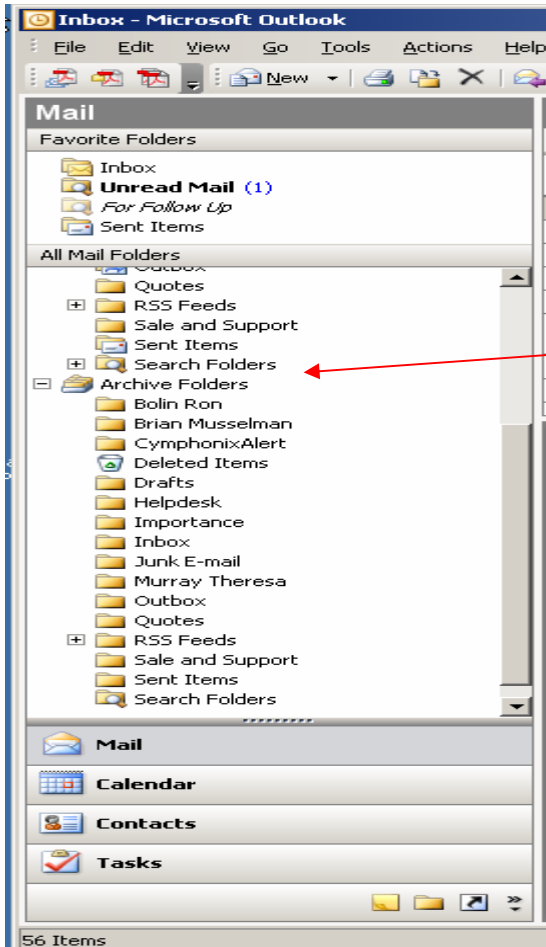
Inbox - Microsoft Outlook

File Edit View Go Tools Actions Help

New

Mail

Favorite Folders

Inbox
Unread Mail (1)
For Follow Up
Sent Items

All Mail Folders

Outbox
Quotes
RSS Feeds
Sale and Support
Sent Items
Search Folders
Archive Folders
Bolin Ron
Brian Musselman
CymphonixAlert
Deleted Items
Drafts
Helpdesk
Importance
Inbox
Junk E-mail
Murray Theresa
Outbox
Quotes
RSS Feeds
Sale and Support
Sent Items
Search Folders

Mail
Calendar
Contacts
Tasks

56 Items